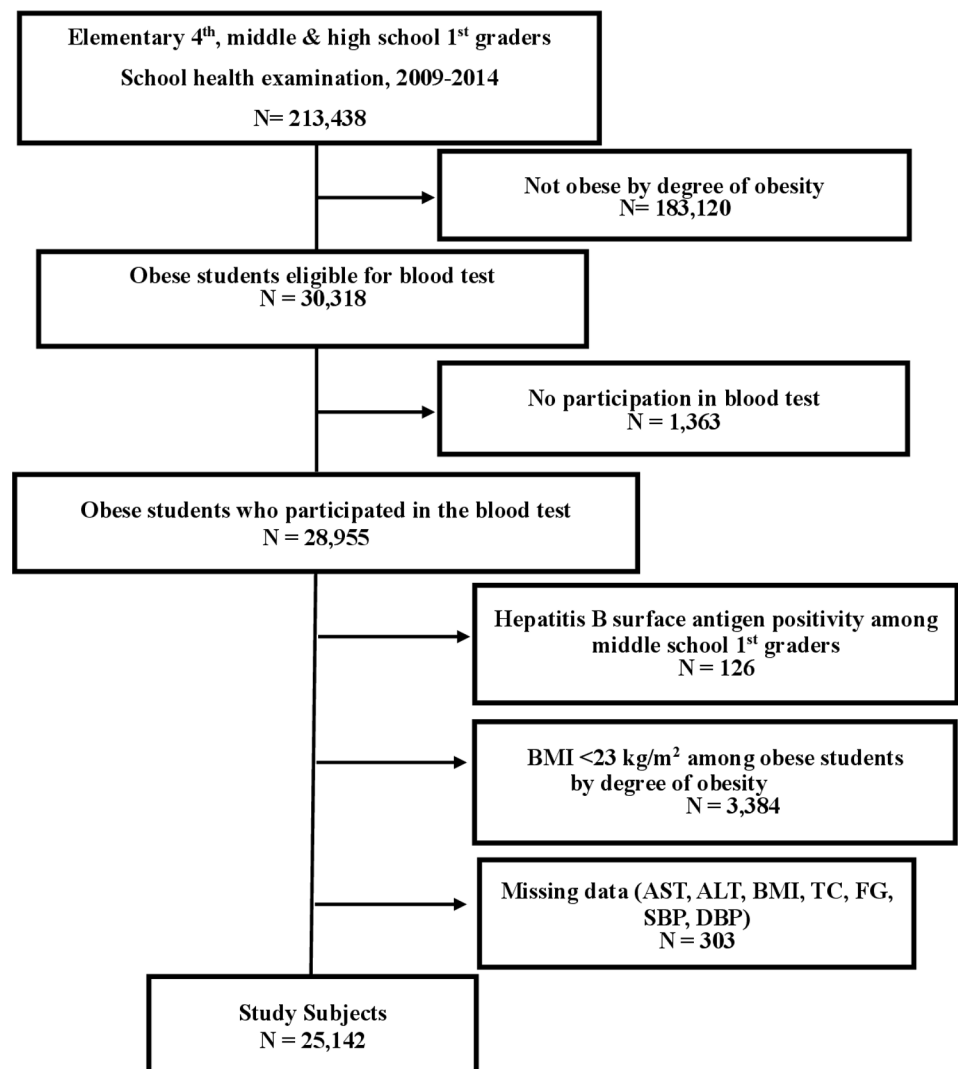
Elementary 4$^{th}$, middle & high school 1$^{st}$ graders
School health examination, 2009-2014
N= 213,438

Not obese by degree of obesity
N= 183,120

Obese students eligible for blood test
N = 30,318

No participation in blood test
N = 1,363

Obese students who participated in the blood test
N = 28,955

Hepatitis B surface antigen positivity among middle school 1$^{st}$ graders
N = 126

BMI <23 kg/m$^2$ among obese students by degree of obesity
N = 3,384

Missing data (AST, ALT, BMI, TC, FG, SBP, DBP)
N = 303

Study Subjects
N = 25,142